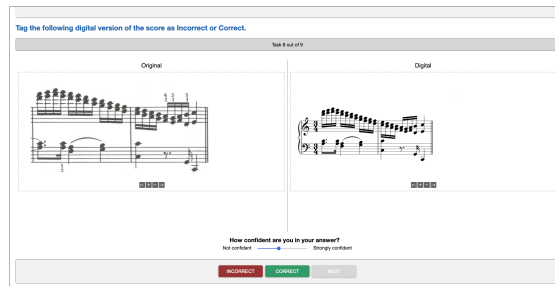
Tag the following digital version of the score as Incorrect or Correct.

Task 8 out of 9

Original

Digital

How confident are you in your answer?

Not confident

Strongly confident

INCORRECT

CORRECT

NEXT